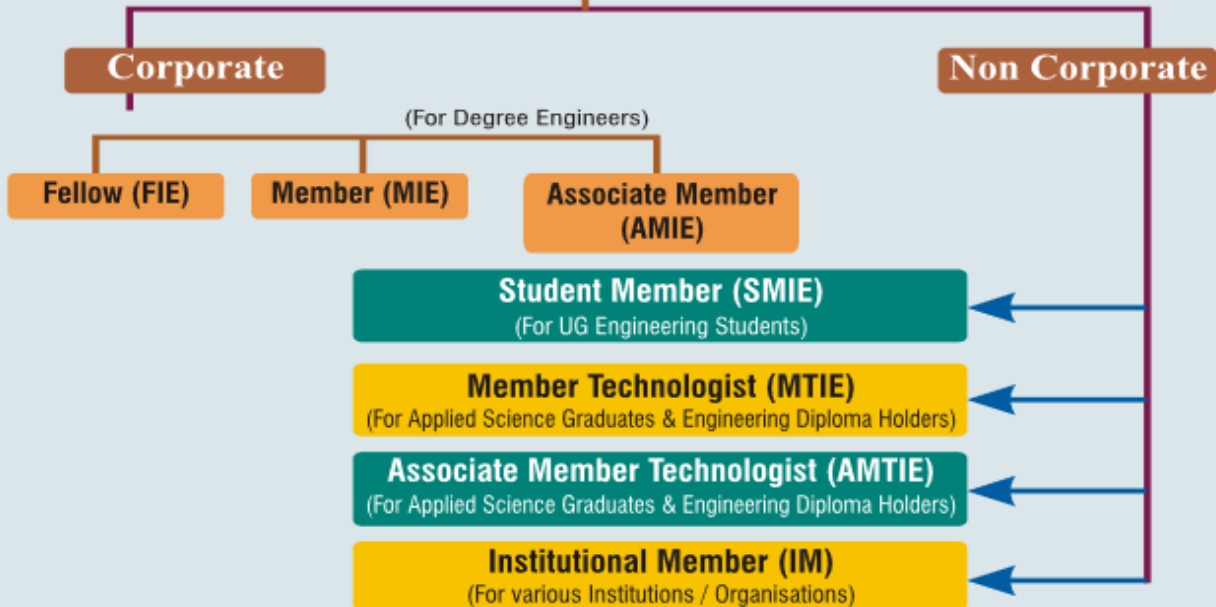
Corporate

Non Corporate

(For Degree Engineers)

Fellow (FIE)

Member (MIE)

Associate Member (AMIE)

Student Member (SMIE)
(For UG Engineering Students)

Member Technologist (MTIE)
(For Applied Science Graduates & Engineering Diploma Holders)

Associate Member Technologist (AMTIE)
(For Applied Science Graduates & Engineering Diploma Holders)

Institutional Member (IM)
(For various Institutions / Organisations)